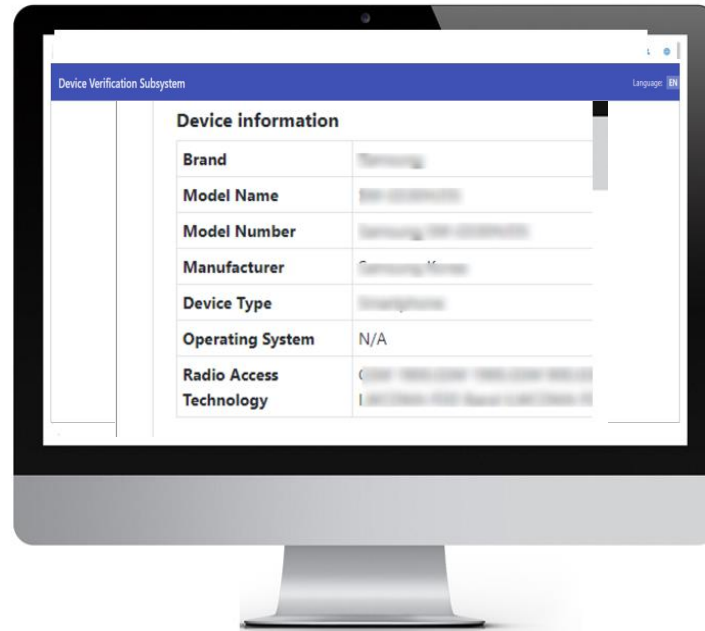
Device Verification Subsystem

Language: EN

Device information

| Brand | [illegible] |
|---|---|
| Model Name | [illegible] |
| Model Number | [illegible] |
| Manufacturer | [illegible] |
| Device Type | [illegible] |
| Operating System | N/A |
| Radio Access Technology | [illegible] |